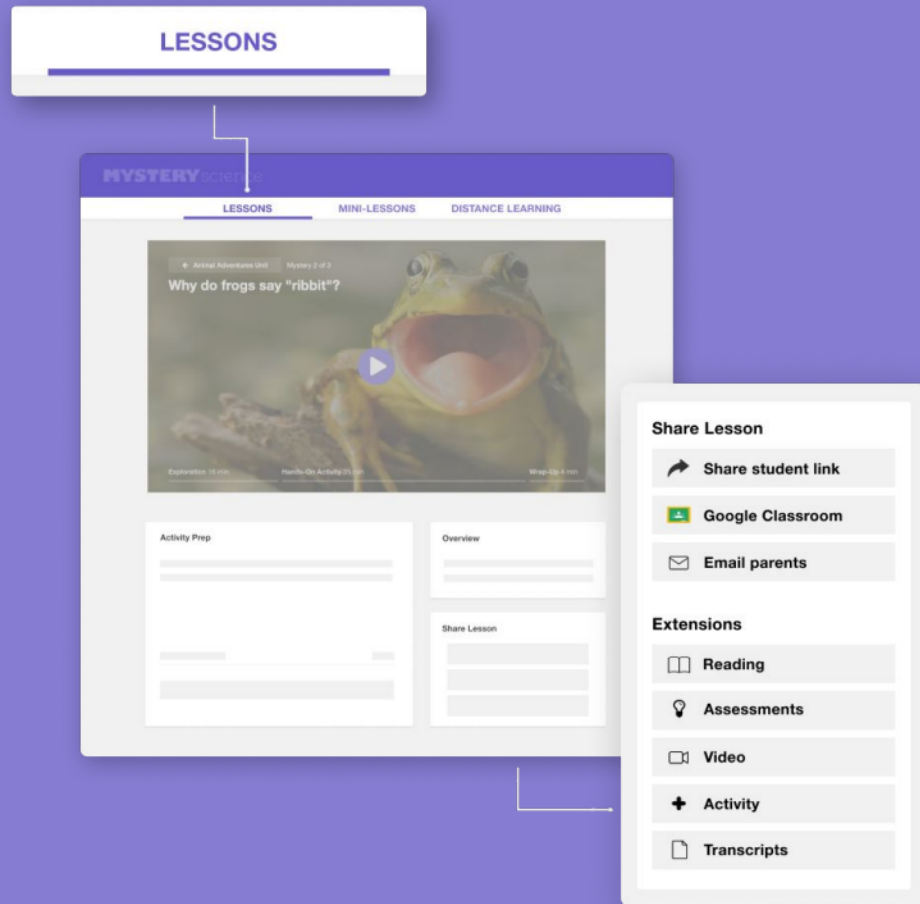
LESSONS

MYSTERY science

LESSONS MINI-LESSONS DISTANCE LEARNING

← Animal Adventures Unit Mystery 2 of 3

Why do frogs say "ribbit"?

Exploration 15 min Hands-On Activity 25 min Wrap-Up 4 min

Activity Prep

Overview

Share Lesson

Share Lesson

Share student link

Google Classroom

Email parents

Extensions

Reading

Assessments

Video

Activity

Transcripts